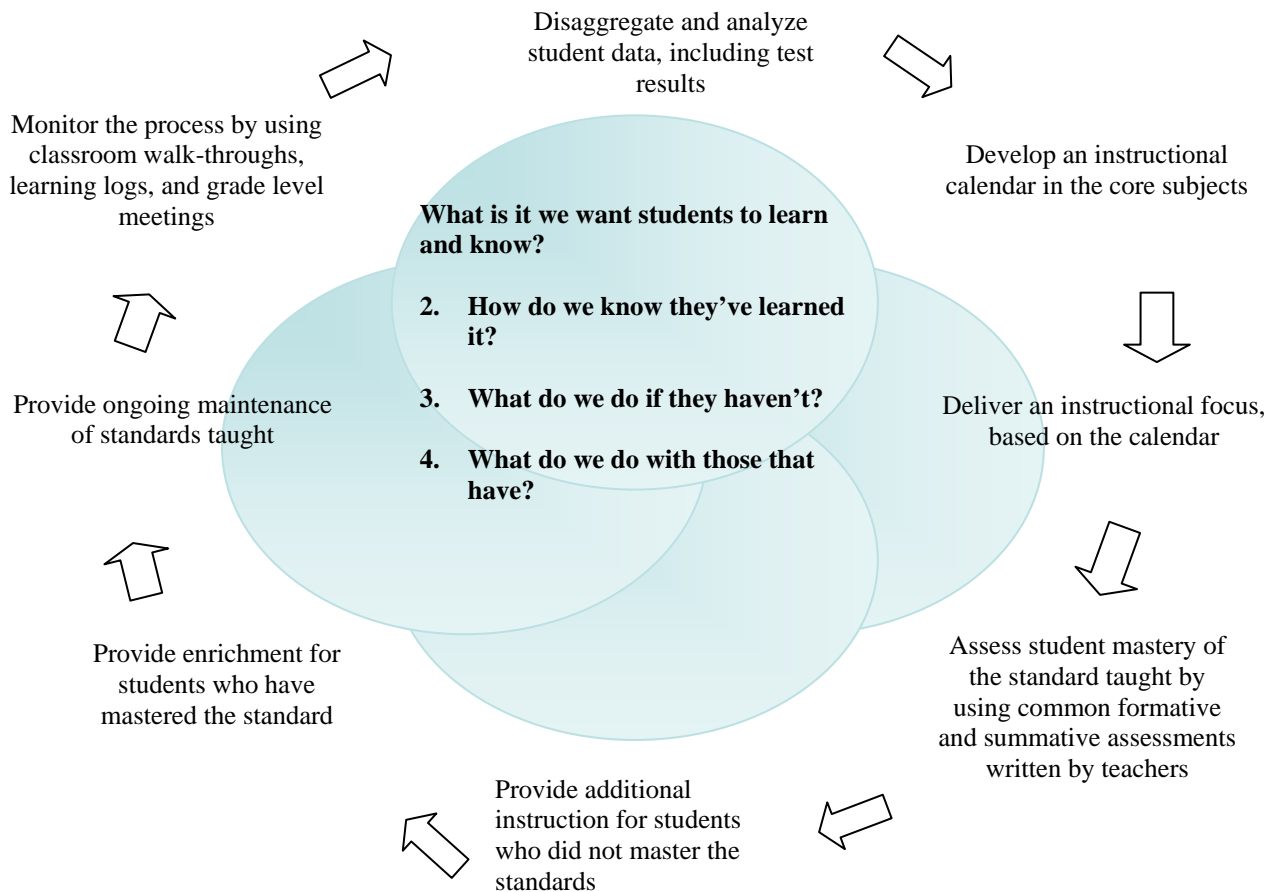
Disaggregate and analyze student data, including test results

Develop an instructional calendar in the core subjects

Deliver an instructional focus, based on the calendar

Assess student mastery of the standard taught by using common formative and summative assessments written by teachers

Provide additional instruction for students who did not master the standards

Provide enrichment for students who have mastered the standard

Provide ongoing maintenance of standards taught

Monitor the process by using classroom walk-throughs, learning logs, and grade level meetings

What is it we want students to learn and know?

2. How do we know they've learned it?

3. What do we do if they haven't?

4. What do we do with those that have?